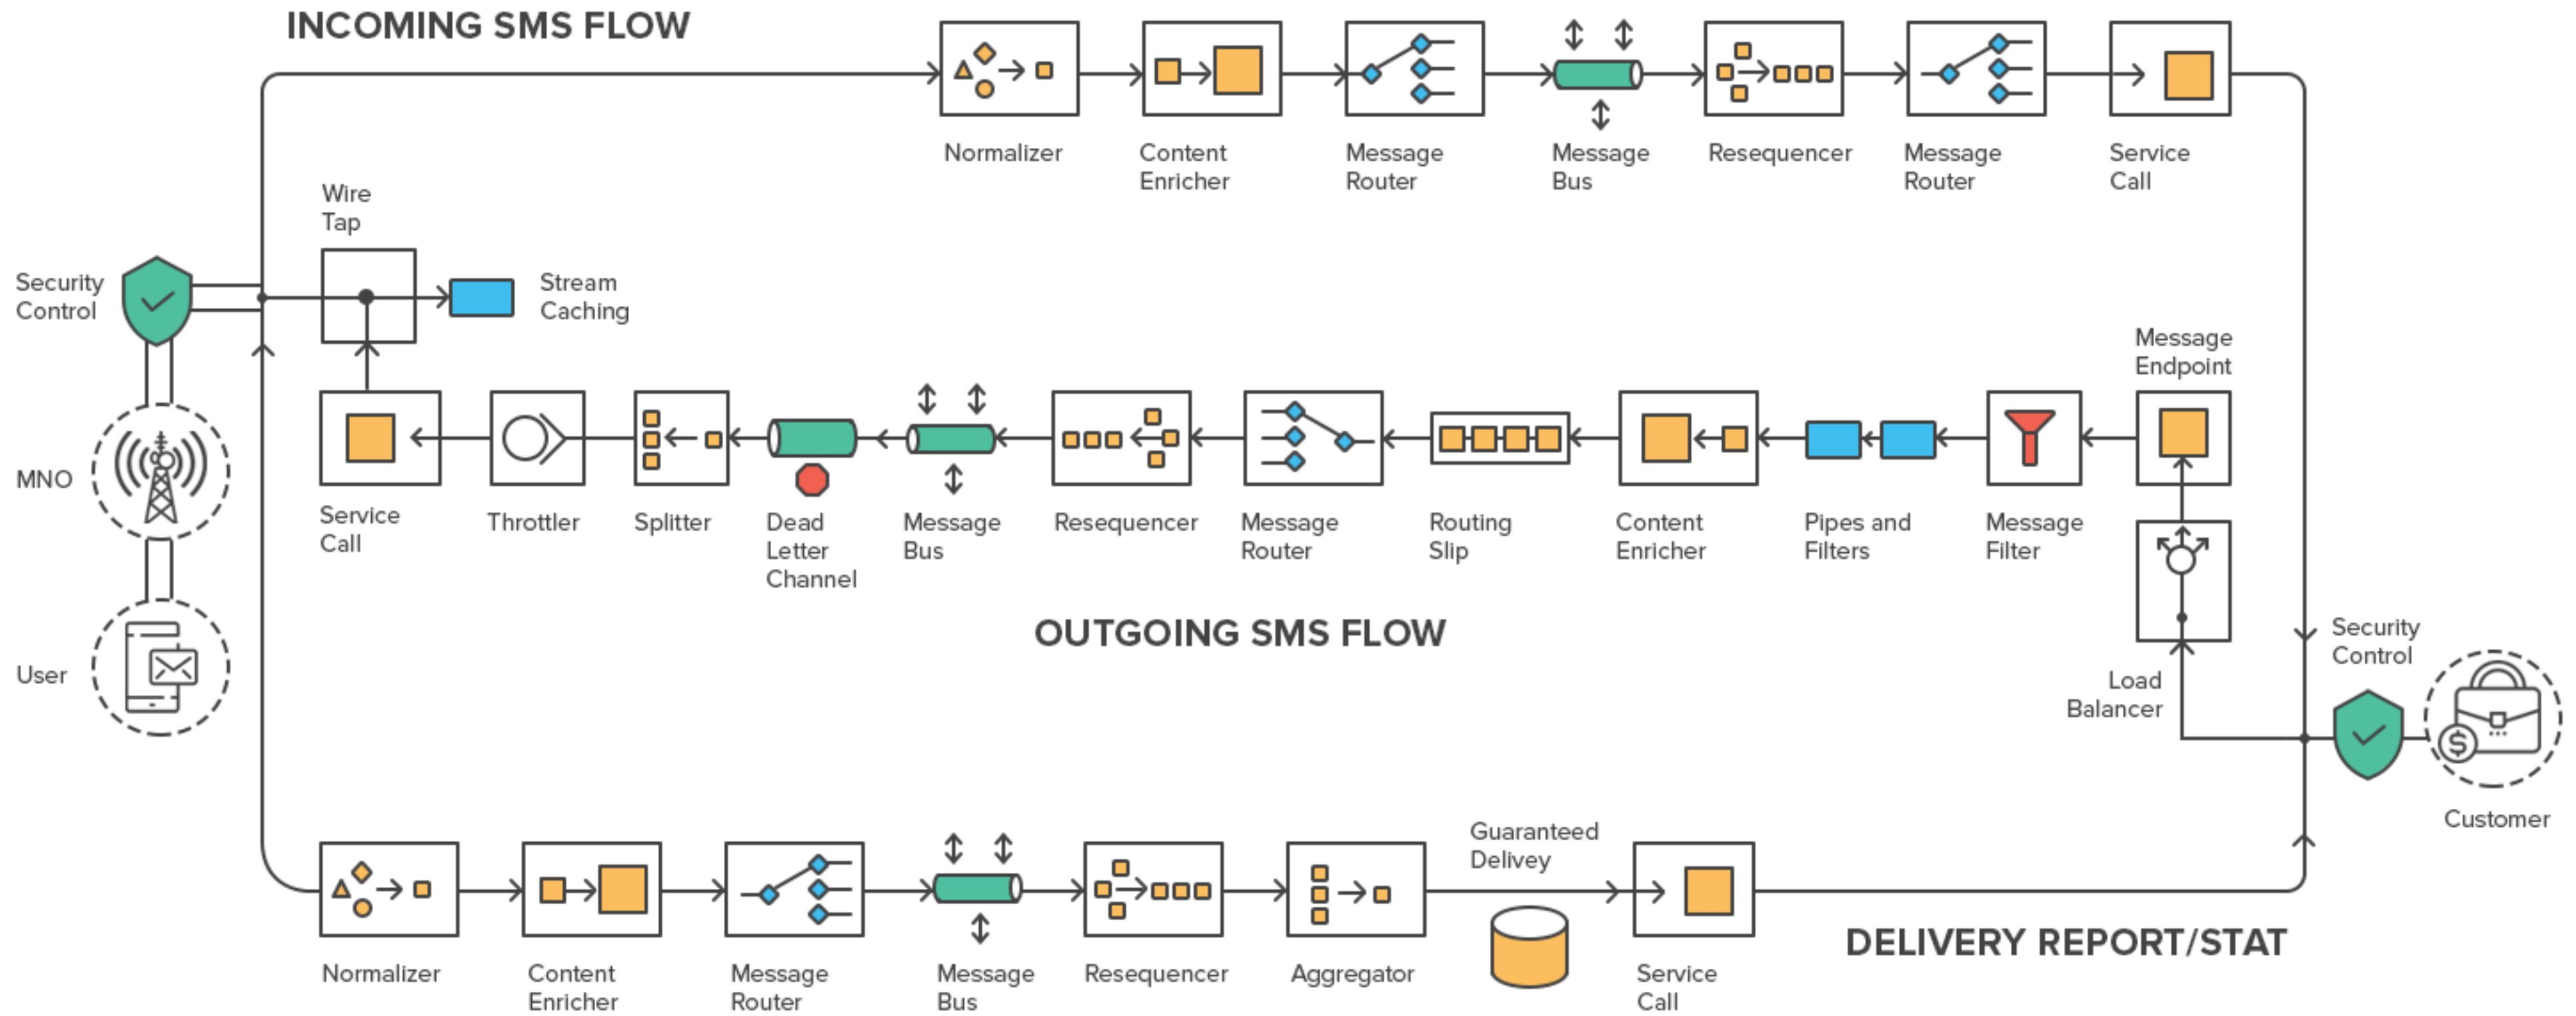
INCOMING SMS FLOW

Normalizer
Content Enricher
Message Router
Message Bus
Resequencer
Message Router
Service Call

Wire Tap
Stream Caching
Security Control
MNO
User

Message Endpoint

Service Call
Throttler
Splitter
Dead Letter Channel
Message Bus
Resequencer
Message Router
Routing Slip
Content Enricher
Pipes and Filters
Message Filter

OUTGOING SMS FLOW

Load Balancer
Security Control
Customer

Guaranteed Delivey

Normalizer
Content Enricher
Message Router
Message Bus
Resequencer
Aggregator
Service Call

DELIVERY REPORT/STAT